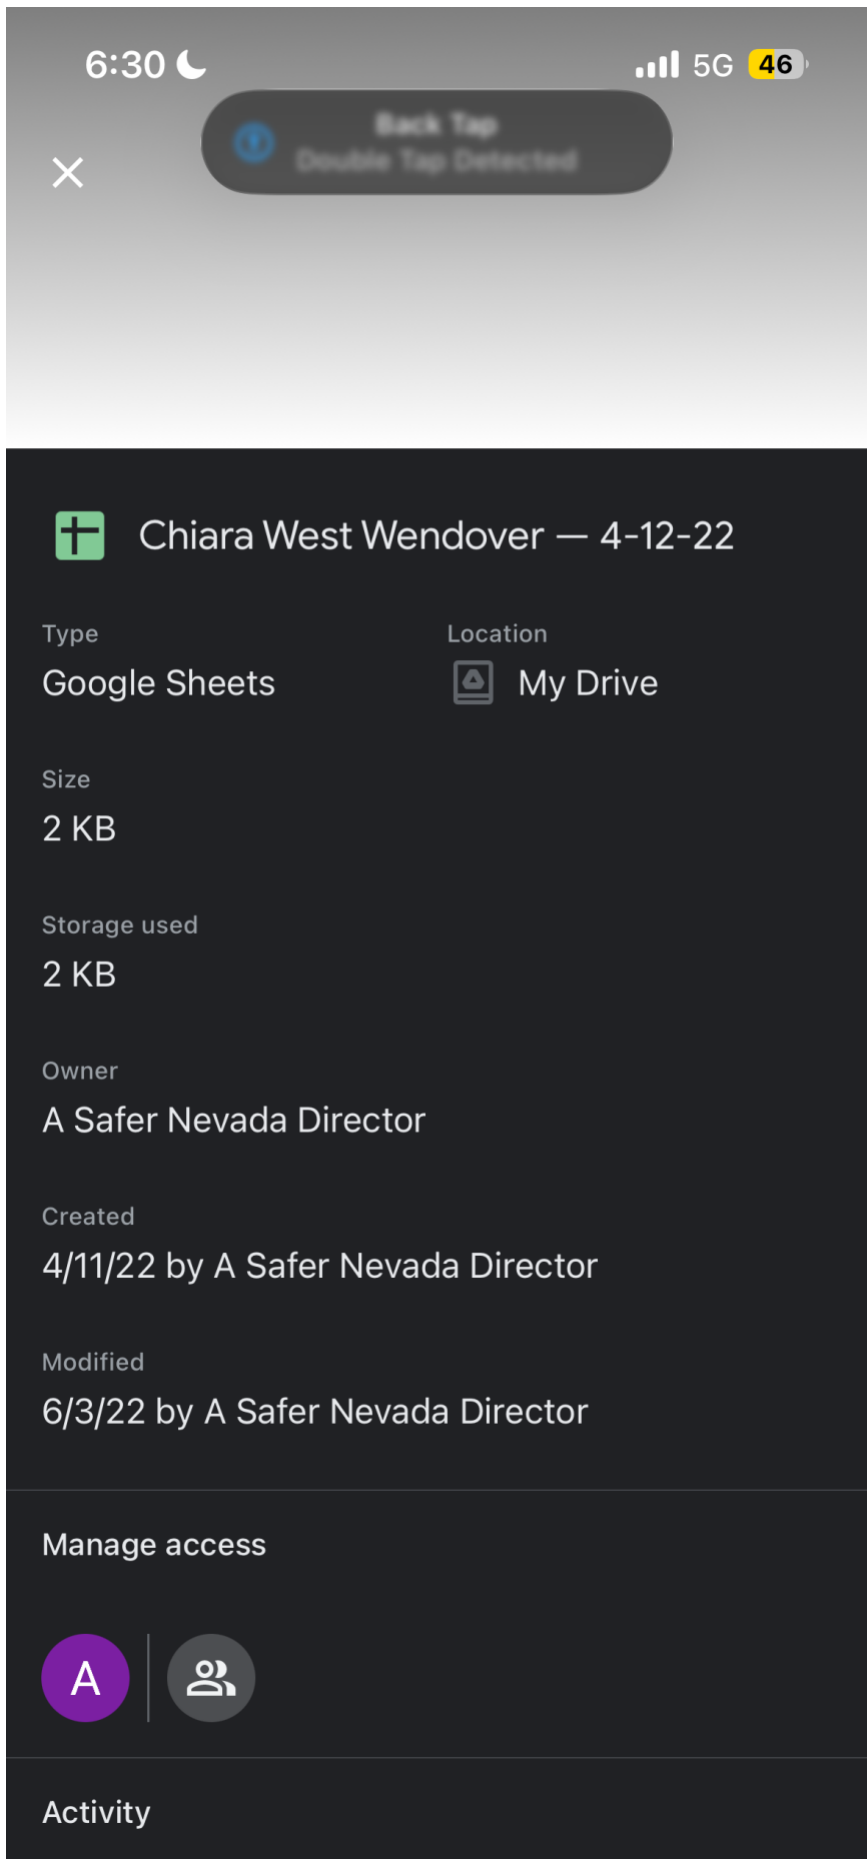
6:30 5G 46

Back Tap
Double Tap Detected

Chiara West Wendover — 4-12-22

Type
Google Sheets

Location
My Drive

Size
2 KB

Storage used
2 KB

Owner
A Safer Nevada Director

Created
4/11/22 by A Safer Nevada Director

Modified
6/3/22 by A Safer Nevada Director

Manage access

A

Activity